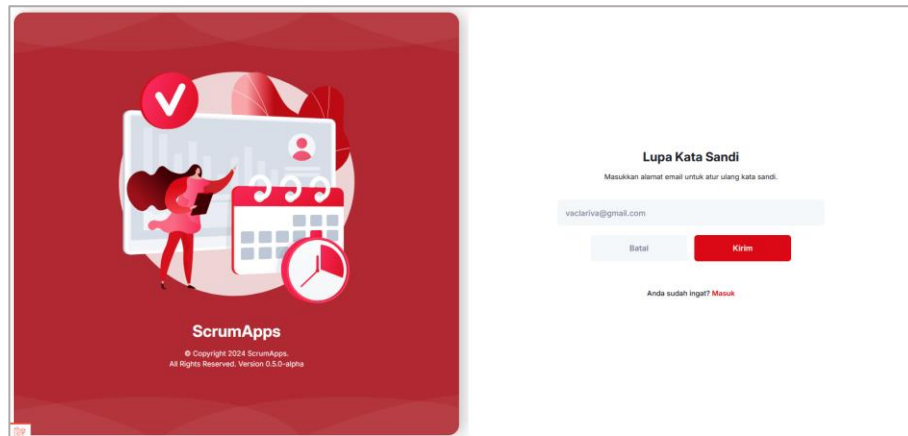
ScrumApps

© Copyright 2024 ScrumApps.
All Rights Reserved. Version 0.5.0-alpha

Lupa Kata Sandi

Masukkan alamat email untuk atur ulang kata sandi.

vaclariva@gmail.com

Batal

Kirim

Anda sudah ingat? Masuk